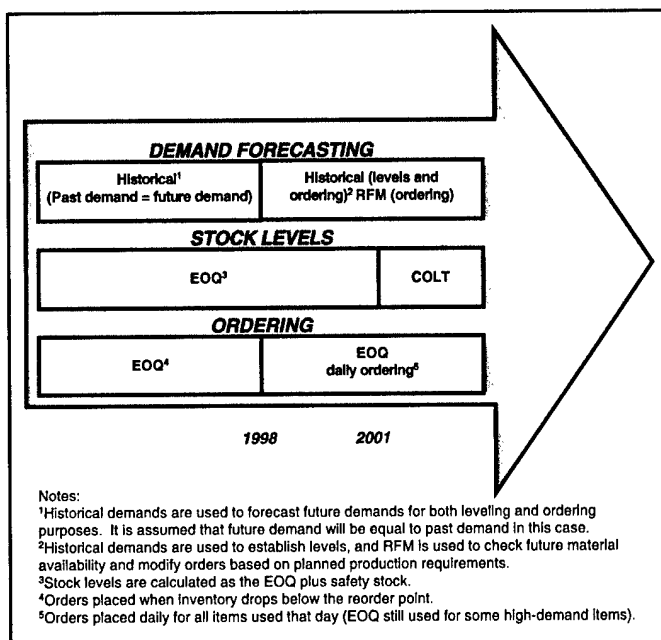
DEMAND FORECASTING

Historical$^1$ (Past demand = future demand)

Historical (levels and ordering)$^2$ RFM (ordering)

STOCK LEVELS

EOQ$^3$

COLT

ORDERING

EOQ$^4$

EOQ daily ordering$^5$

1998 2001

Notes:
$^1$Historical demands are used to forecast future demands for both leveling and ordering purposes. It is assumed that future demand will be equal to past demand in this case.
$^2$Historical demands are used to establish levels, and RFM is used to check future material availability and modify orders based on planned production requirements.
$^3$Stock levels are calculated as the EOQ plus safety stock.
$^4$Orders placed when inventory drops below the reorder point.
$^5$Orders placed daily for all items used that day (EOQ still used for some high-demand items).